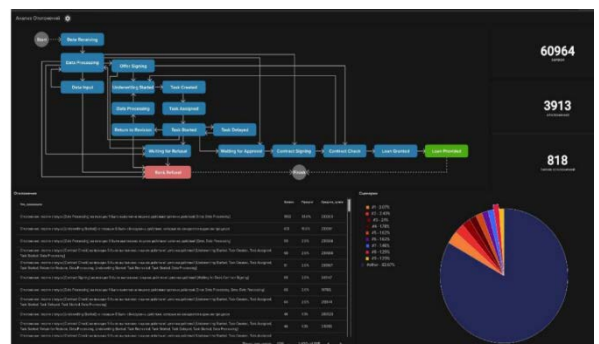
Start
Data Receiving
Data Processing
Data Input
Offer Signing
Underwriting Started
Task Created
Data Processing
Task Assigned
Return to Revision
Task Started
Task Delayed
Waiting for Refusal
Bank Refusal
Waiting for Approval
Contract Signing
Contract Check
Loan Granted
Loan Provided
Finish

60964
3913
818

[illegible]